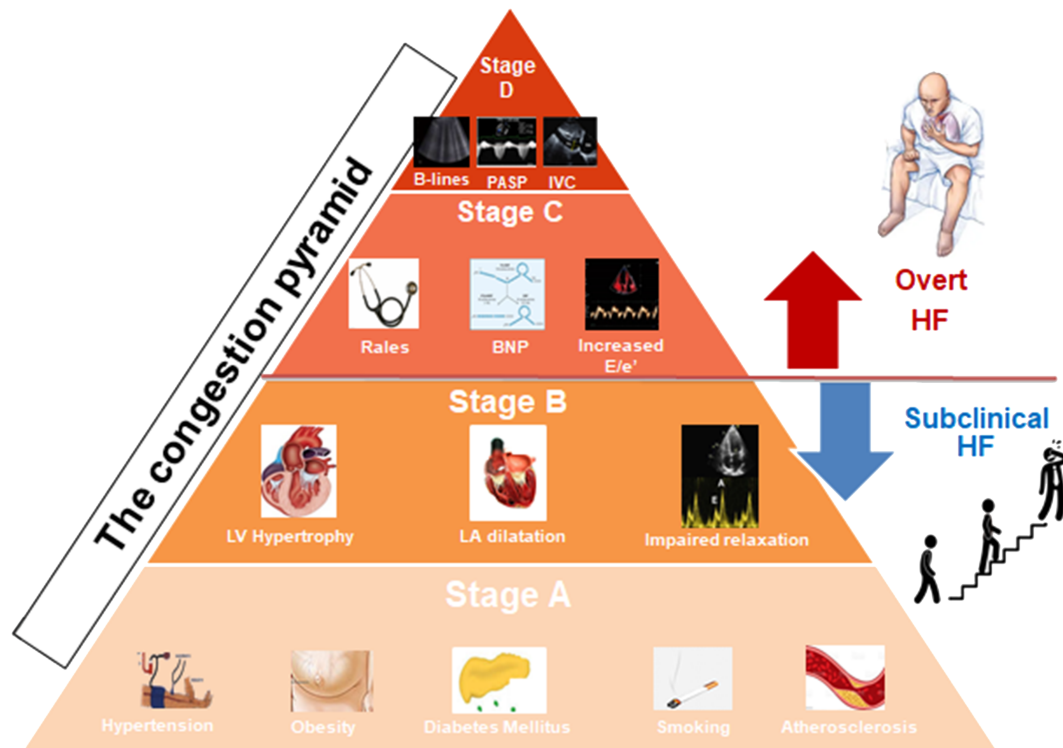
The congestion pyramid

Stage D

B-lines PASP IVC

Stage C

Rales BNP Increased E/e'

Overt HF

Stage B

LV Hypertrophy LA dilatation Impaired relaxation

Subclinical HF

Stage A

Hypertension Obesity Diabetes Mellitus Smoking Atherosclerosis